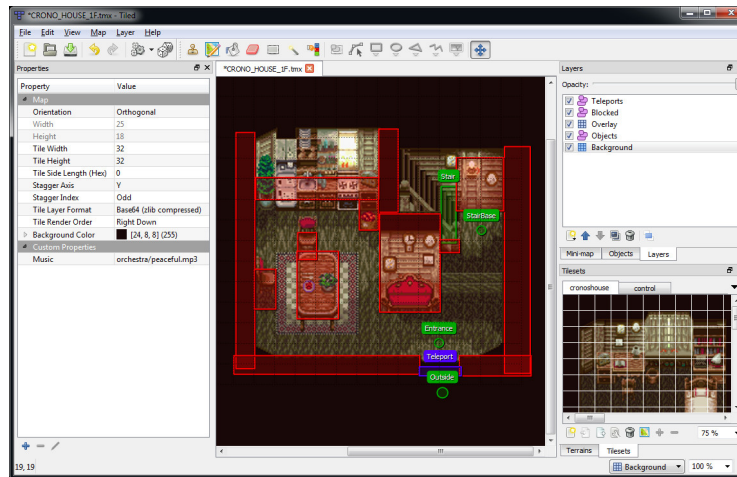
*CRONO_HOUSE_1F.tmx - Tiled

File Edit View Map Layer Help

Properties

| Property | Value |
|---|---|
| Map | |
| Orientation | Orthogonal |
| Width | 25 |
| Height | 18 |
| Tile Width | 32 |
| Tile Height | 32 |
| Tile Side Length (Hex) | 0 |
| Stagger Axis | Y |
| Stagger Index | Odd |
| Tile Layer Format | Base64 (zlib compressed) |
| Tile Render Order | Right Down |
| Background Color | [24, 8, 8] (255) |
| Custom Properties | |
| Music | orchestra/peaceful.mp3 |

*CRONO_HOUSE_1F.tmx

Stair
StairBase
Entrance
Teleport
Outside

Layers
Opacity:
Teleports
Blocked
Overlay
Objects
Background

Mini-map Objects Layers

Tilesets
cronoshouse control

75 %

Terrains Tilesets

19, 19

Background 100 %